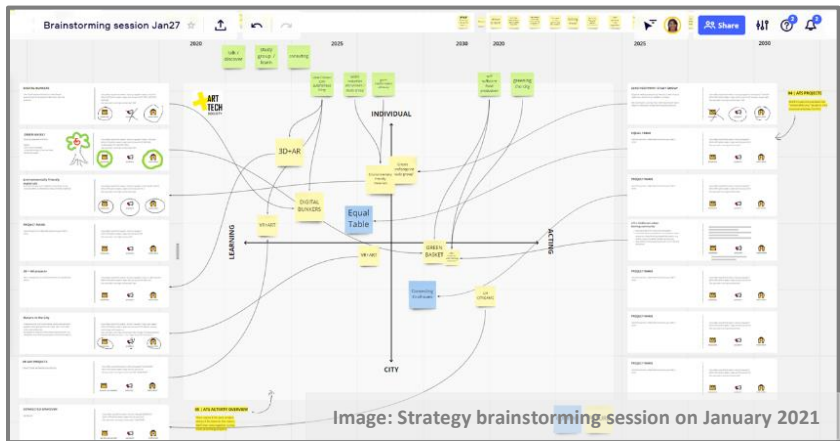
Brainstorming session Jan27

Share

2020
2025
2030
2030
2025
2030

talk / discover
study group / learn
converting

ART TECH SOCIETY

INDIVIDUAL

3D+AR

DIGITAL BUNKERS

Equal Table

LEARNING

ACTING

GREEN BASKET

CITY

greening the city

04 | ATS PROJECTS

05 | ATS ACTIVITY OVERVIEW

Image: Strategy brainstorming session on January 2021